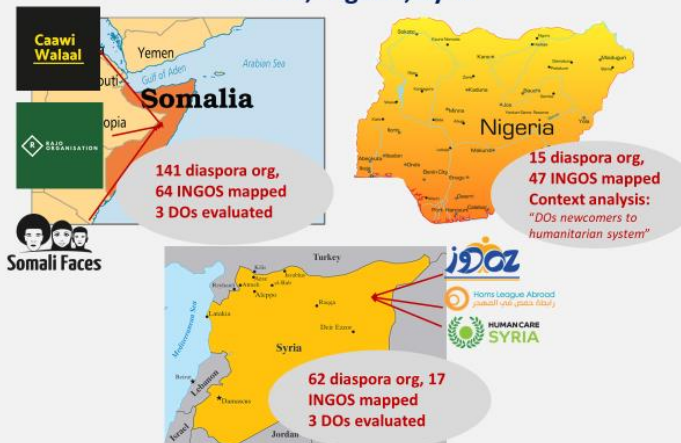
Caawi Walaal

Yemen

Gulf of Aden

Arabian Sea

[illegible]outi

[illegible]opia

Somalia

RAJO ORGANISATION

141 diaspora org, 64 INGOS mapped 3 DOs evaluated

Somali Faces

Nigeria

15 diaspora org, 47 INGOS mapped Context analysis: "DOs newcomers to humanitarian system"

Turkey

Aleppo

Mediterranean Sea

Syria

Lebanon

Damascus

Israel

Jordan

Raqqa

Deir Ezzor

Latakia

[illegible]

Homs League Abroad

رابطة حمص في المهجر

HUMANCARE SYRIA

62 diaspora org, 17 INGOS mapped 3 DOs evaluated